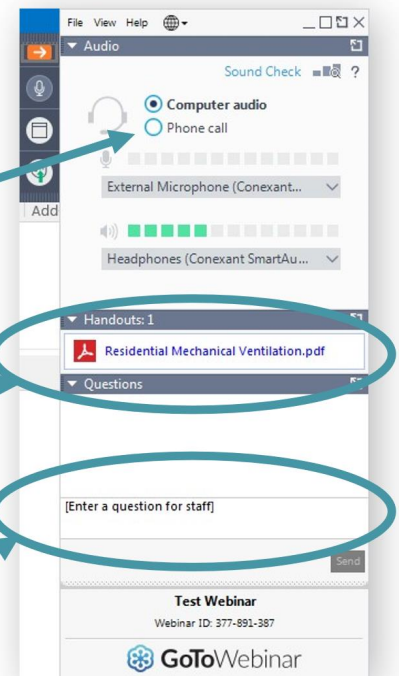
File View Help

Audio

Sound Check ?

Computer audio

Phone call

External Microphone (Conexant...

Headphones (Conexant SmartAu...

Add

Handouts: 1

Residential Mechanical Ventilation.pdf

Questions

[Enter a question for staff]

Send

Test Webinar

Webinar ID: 377-891-387

GoToWebinar